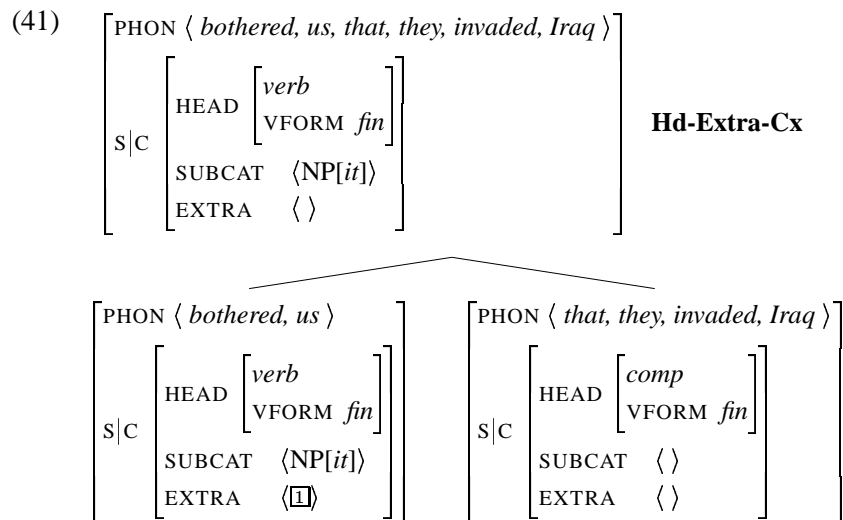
(41)

PHON ⟨ *bothered, us, that, they, invaded, Iraq* ⟩
S|C
HEAD [*verb*, VFORM *fin*]
SUBCAT ⟨NP[*it*]⟩
EXTRA ⟨ ⟩

**Hd-Extra-Cx**

PHON ⟨ *bothered, us* ⟩
S|C
HEAD [*verb*, VFORM *fin*]
SUBCAT ⟨NP[*it*]⟩
EXTRA ⟨$\boxed{1}$⟩

PHON ⟨ *that, they, invaded, Iraq* ⟩
S|C
HEAD [*comp*, VFORM *fin*]
SUBCAT ⟨ ⟩
EXTRA ⟨ ⟩